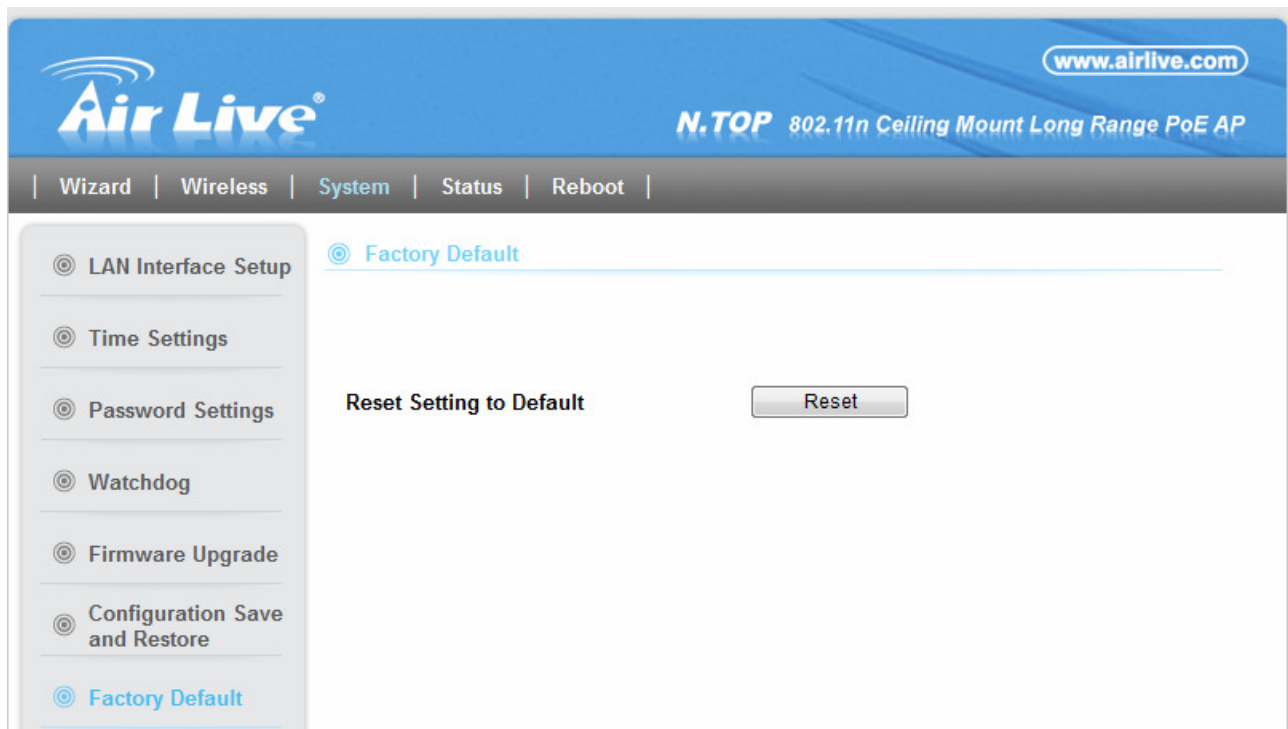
Air Live®

www.airlive.com

N.TOP 802.11n Ceiling Mount Long Range PoE AP

| Wizard | Wireless | System | Status | Reboot |

LAN Interface Setup

Time Settings

Password Settings

Watchdog

Firmware Upgrade

Configuration Save and Restore

Factory Default

Factory Default

Reset Setting to Default

Reset